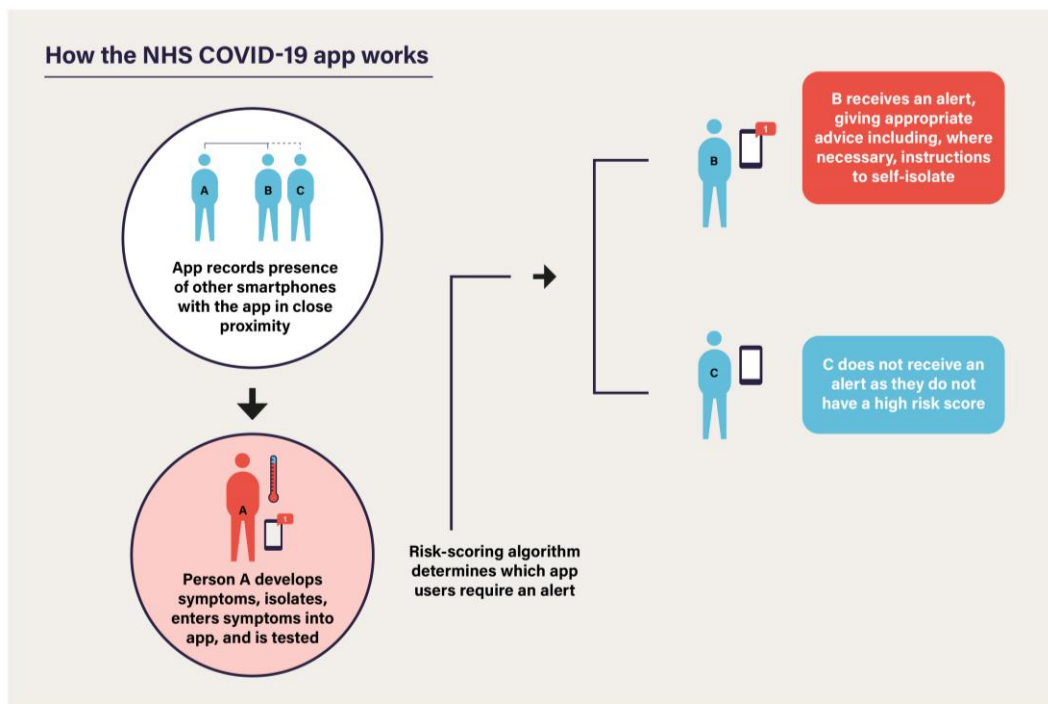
How the NHS COVID-19 app works

A B C

App records presence of other smartphones with the app in close proximity

A

1

Person A develops symptoms, isolates, enters symptoms into app, and is tested

Risk-scoring algorithm determines which app users require an alert

B

1

B receives an alert, giving appropriate advice including, where necessary, instructions to self-isolate

C

C does not receive an alert as they do not have a high risk score